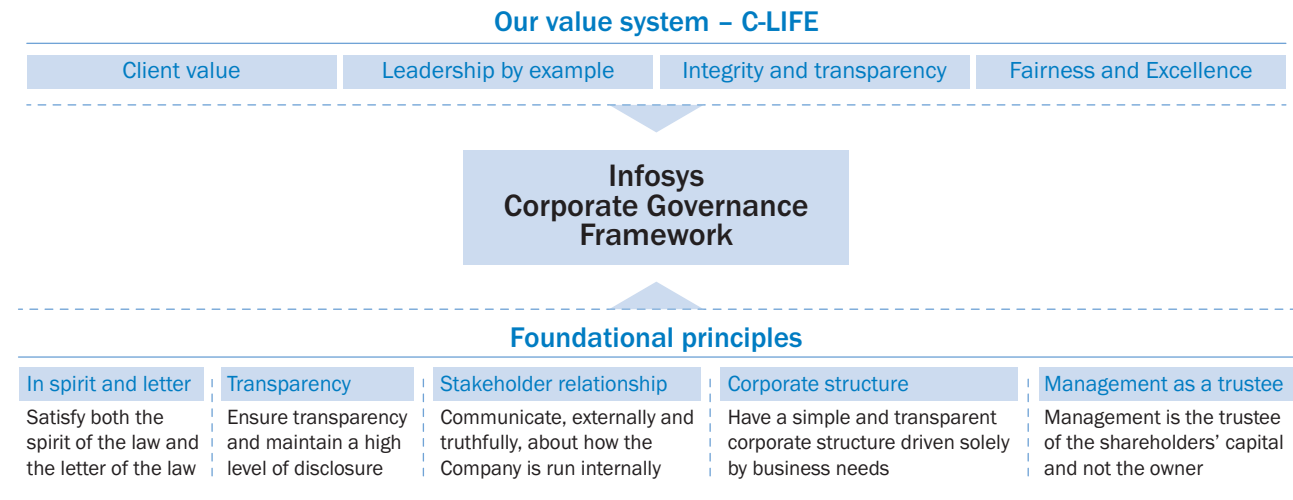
Our value system – C-LIFE

Client value

Leadership by example

Integrity and transparency

Fairness and Excellence

Infosys
Corporate Governance
Framework

Foundational principles

In spirit and letter
Satisfy both the spirit of the law and the letter of the law

Transparency
Ensure transparency and maintain a high level of disclosure

Stakeholder relationship
Communicate, externally and truthfully, about how the Company is run internally

Corporate structure
Have a simple and transparent corporate structure driven solely by business needs

Management as a trustee
Management is the trustee of the shareholders' capital and not the owner